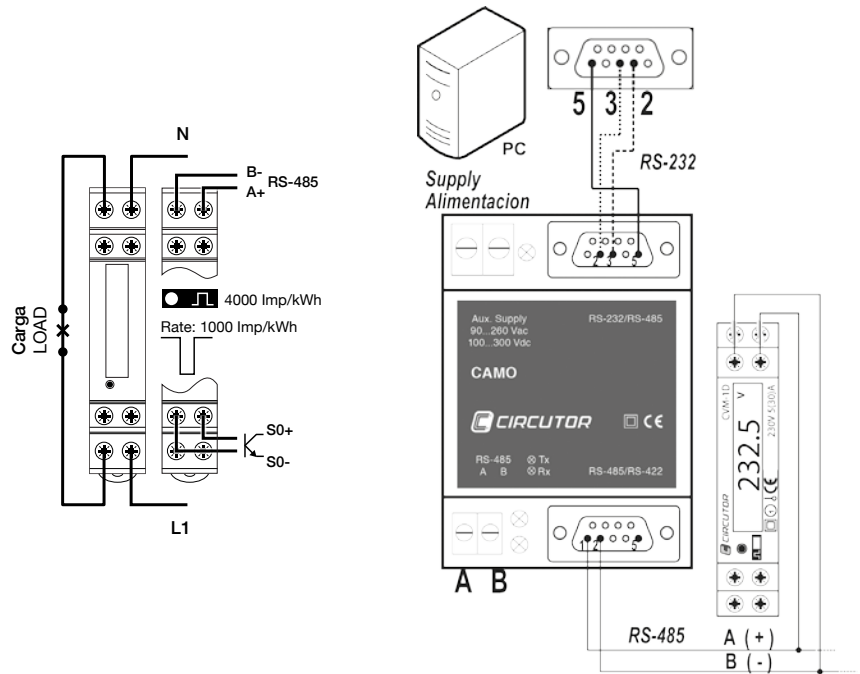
N

B-
A+
RS-485

4000 Imp/kWh

Rate: 1000 Imp/kWh

Carga
LOAD

S0+
S0-

L1

PC

5 3 2

RS-232

Supply
Alimentacion

2 3 5

Aux. Supply
90...260 Vac
100...300 Vdc

RS-232/RS-485

CAMO

CIRCUTOR

CE

RS-485
A B

Tx
Rx

RS-485/RS-422

1 2 5

A B

RS-485

A ( + )
B ( - )

CVM-1D

232.5

V

230V 5(30)A

CE

CIRCUTOR